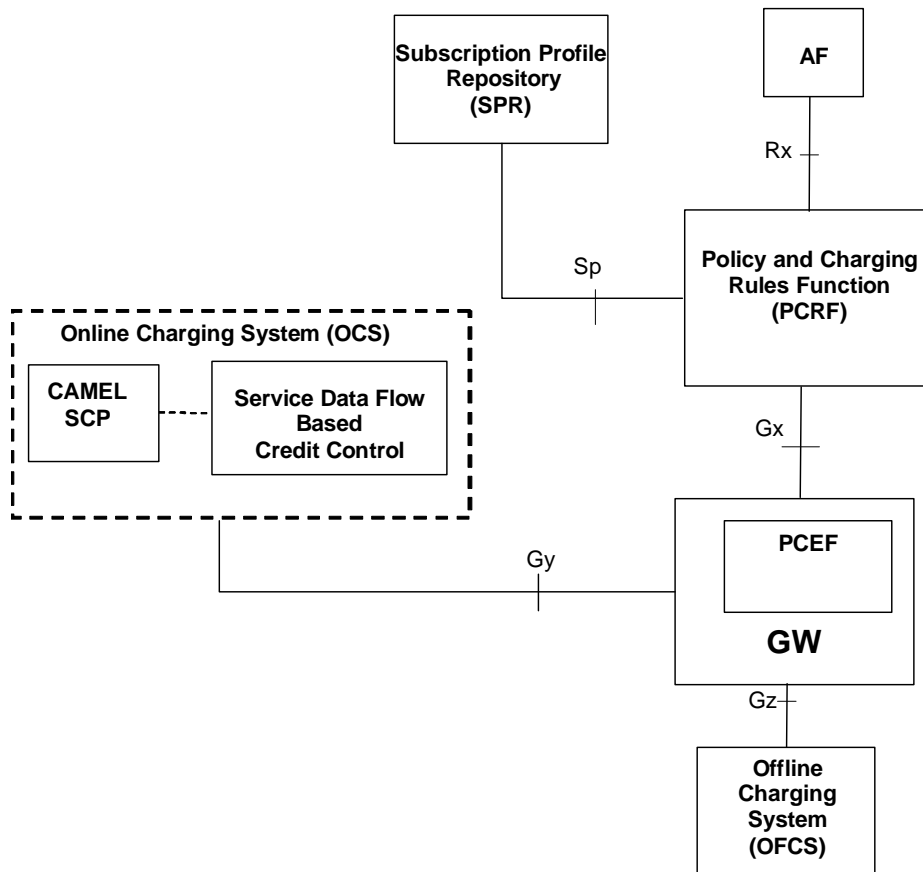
Subscription Profile Repository (SPR)

AF

Rx

Sp

Policy and Charging Rules Function (PCRF)

Online Charging System (OCS)

CAMEL SCP

Service Data Flow Based Credit Control

Gx

Gy

PCEF

GW

Gz

Offline Charging System (OFCS)